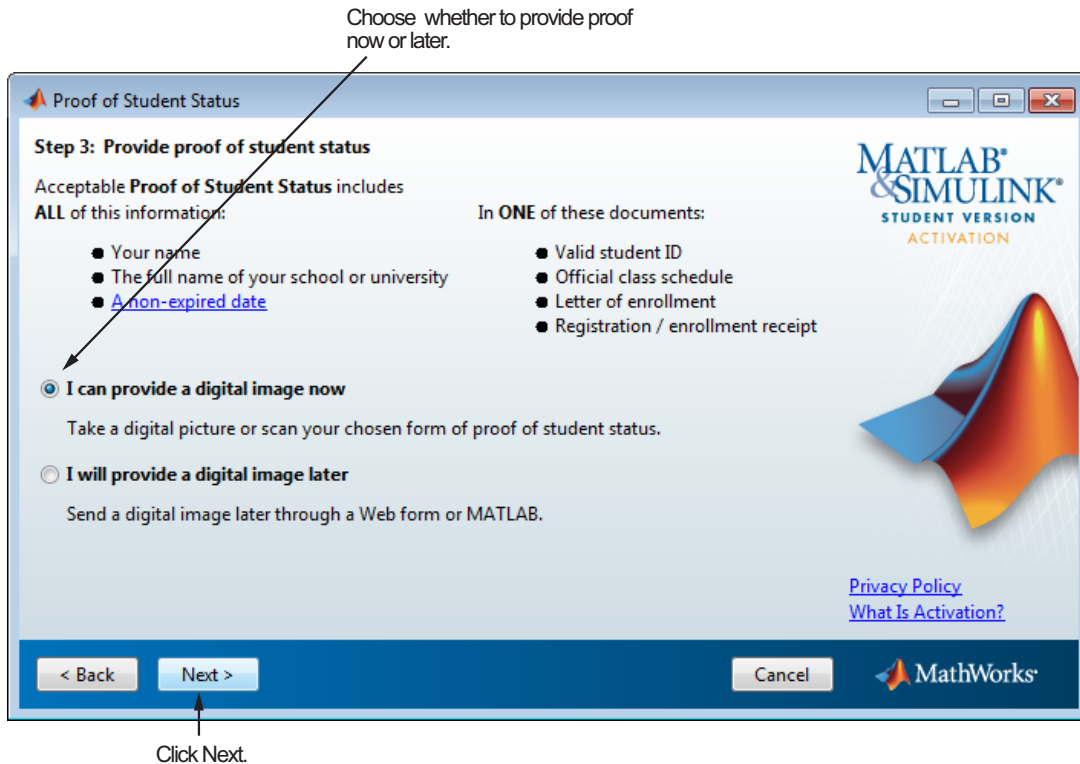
Choose whether to provide proof now or later.

Proof of Student Status

Step 3: Provide proof of student status

Acceptable **Proof of Student Status** includes
**ALL** of this information:

- Your name
- The full name of your school or university
- A non-expired date

In **ONE** of these documents:

- Valid student ID
- Official class schedule
- Letter of enrollment
- Registration / enrollment receipt

MATLAB® & SIMULINK®
STUDENT VERSION
ACTIVATION

**I can provide a digital image now**

Take a digital picture or scan your chosen form of proof of student status.

**I will provide a digital image later**

Send a digital image later through a Web form or MATLAB.

Privacy Policy
What Is Activation?

< Back

Next >

Cancel

MathWorks®

Click Next.